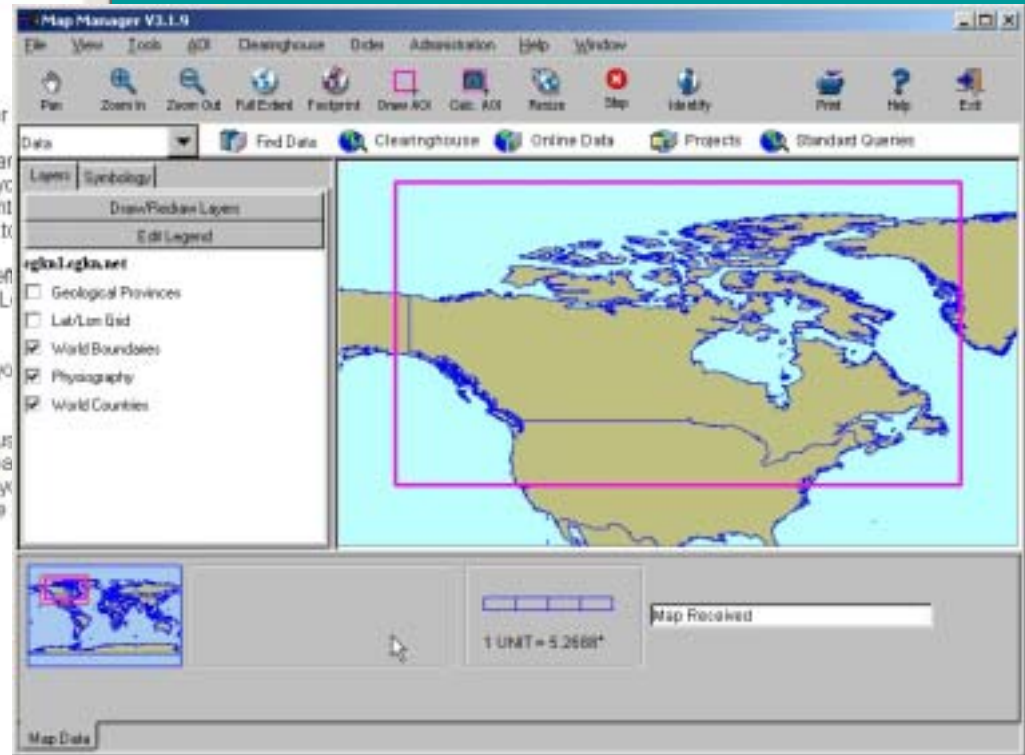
Map Manager V3.1.9

File View Tools AOI Clearinghouse Order Administration Help Window

Pan Zoom In Zoom Out Full Extent Footprint Draw AOI Calc. AOI Resize Stop Identify Print Help Exit

Data

Find Data Clearinghouse Online Data Projects Standard Queries

Layers Symbology

Draw/Redraw Layers

Edit Legend

rglcd.rglcu.net

Geological Provinces

Lat/Lon Grid

World Boundaries

Physiography

World Countries

1 UNIT = 5.2688°

Map Received

Map Data